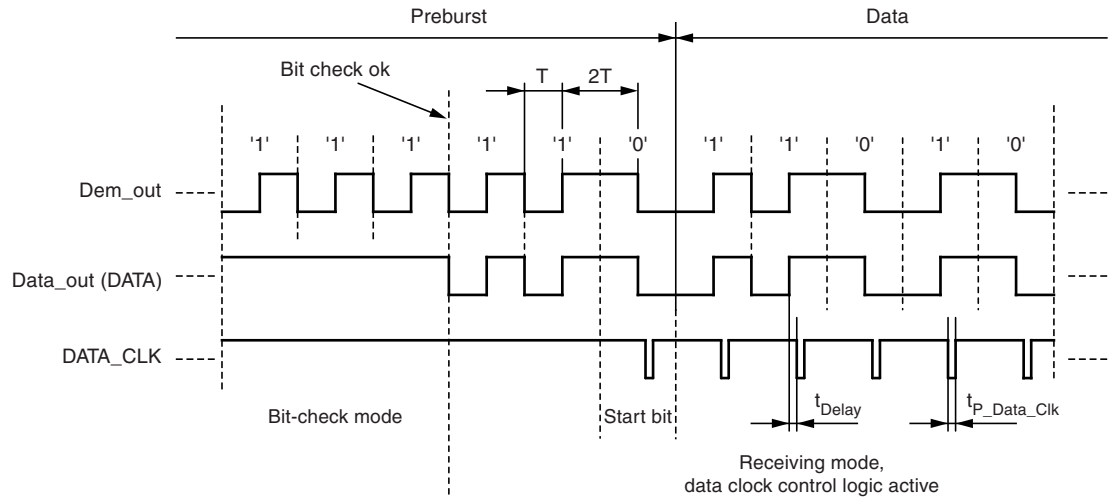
Preburst

Data

Bit check ok

T

2T

'1'

'1'

'1'

'1'

'1'

'0'

'1'

'1'

'0'

'1'

'0'

Dem_out

Data_out (DATA)

DATA_CLK

Bit-check mode

Start bit

$t_{Delay}$

$t_{P\_Data\_Clk}$

Receiving mode, data clock control logic active